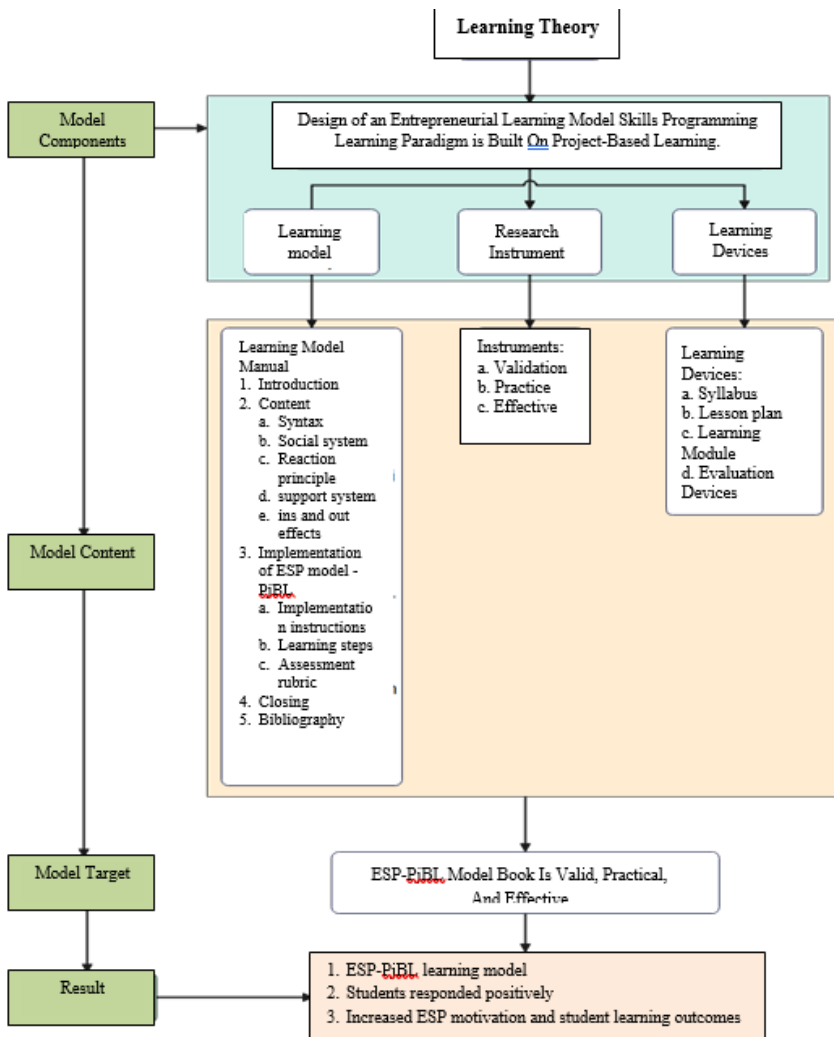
Learning Theory

Model Components

Design of an Entrepreneurial Learning Model Skills Programming Learning Paradigm is Built On Project-Based Learning.

Learning model

Research Instrument

Learning Devices

Learning Model Manual
1. Introduction
2. Content
a. Syntax
b. Social system
c. Reaction principle
d. support system
e. ins and out effects
3. Implementation of ESP model - PjBL
a. Implementation instructions
b. Learning steps
c. Assessment rubric
4. Closing
5. Bibliography

Instruments:
a. Validation
b. Practice
c. Effective

Learning Devices:
a. Syllabus
b. Lesson plan
c. Learning Module
d. Evaluation Devices

Model Content

Model Target

ESP-PjBL Model Book Is Valid, Practical, And Effective

Result

1. ESP-PjBL learning model
2. Students responded positively
3. Increased ESP motivation and student learning outcomes